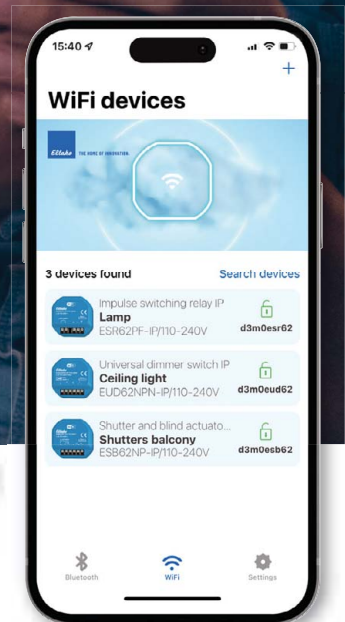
15:40

+

WiFi devices

Eltako THE HOME OF INNOVATION.

3 devices found

Search devices

Impulse switching relay IP
Lamp
ESR62PF-IP/110-240V
d3m0esr62

Universal dimmer switch IP
Ceiling light
EUD62NPN-IP/110-240V
d3m0eud62

Shutter and blind actuato...
Shutters balcony
ESB62NP-IP/110-240V
d3m0esb62

Bluetooth

WiFi

Settings